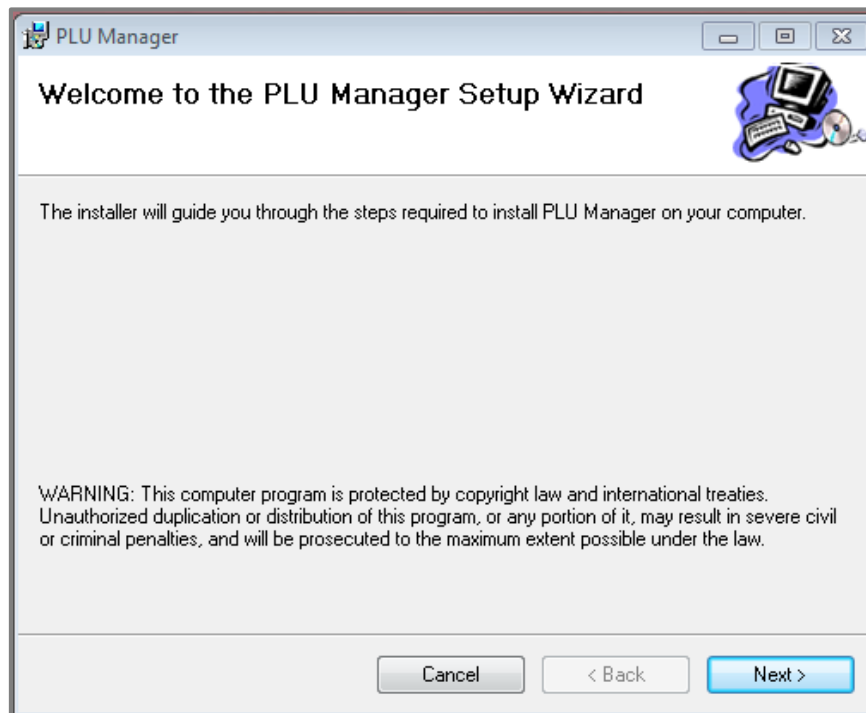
PLU Manager

Welcome to the PLU Manager Setup Wizard

The installer will guide you through the steps required to install PLU Manager on your computer.

WARNING: This computer program is protected by copyright law and international treaties. Unauthorized duplication or distribution of this program, or any portion of it, may result in severe civil or criminal penalties, and will be prosecuted to the maximum extent possible under the law.

Cancel
< Back
Next >